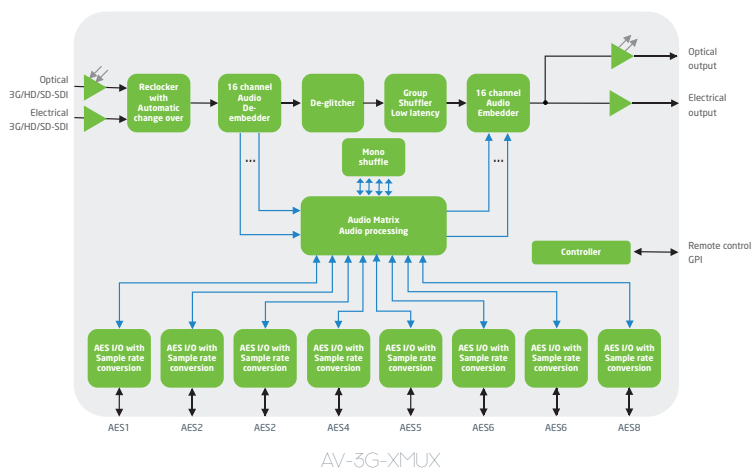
Optical
3G/HD/SD-SDI

Electrical
3G/HD/SD-SDI

Reclocker with Automatic change over

16 channel Audio De-embedder

De-glitcher

Group Shuffler Low latency

16 channel Audio Embedder

Optical output

Electrical output

Mono shuffle

...

...

Audio Matrix
Audio processing

Controller

Remote control
GPI

AES I/O with Sample rate conversion

AES I/O with Sample rate conversion

AES I/O with Sample rate conversion

AES I/O with Sample rate conversion

AES I/O with Sample rate conversion

AES I/O with Sample rate conversion

AES I/O with Sample rate conversion

AES I/O with Sample rate conversion

AES1 AES2 AES2 AES4 AES5 AES6 AES6 AES8

AV-3G-XMUX